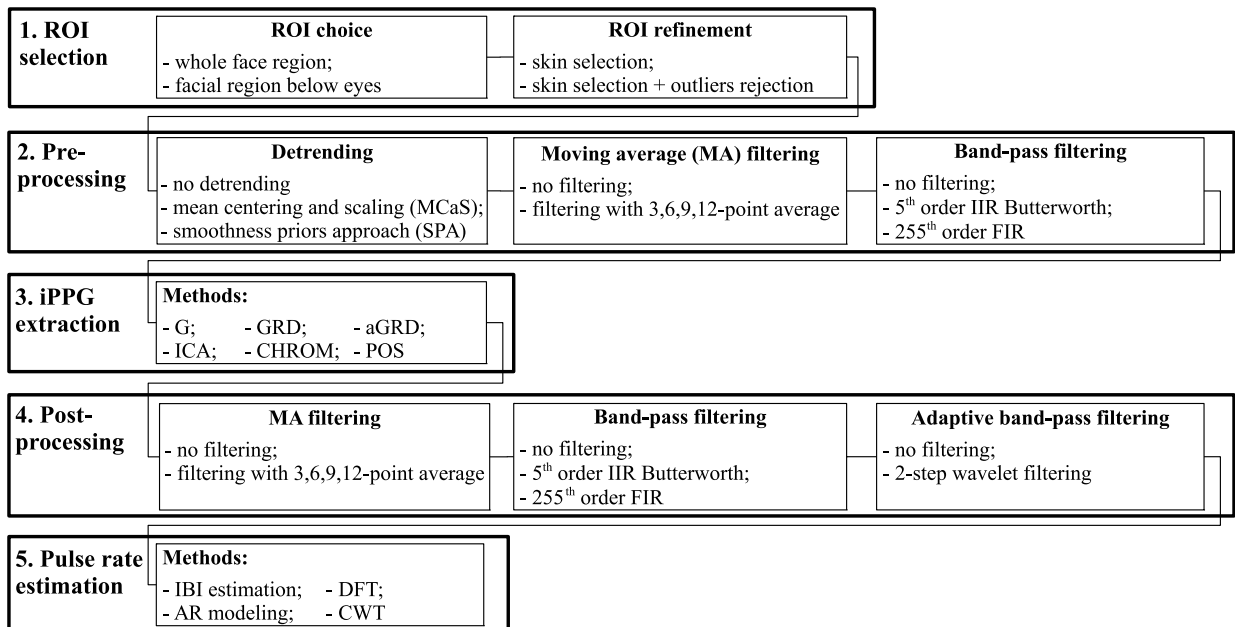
1. ROI selection

ROI choice
- whole face region;
- facial region below eyes

ROI refinement
- skin selection;
- skin selection + outliers rejection

2. Preprocessing

Detrending
- no detrending
- mean centering and scaling (MCaS);
- smoothness priors approach (SPA)

Moving average (MA) filtering
- no filtering;
- filtering with 3,6,9,12-point average

Band-pass filtering
- no filtering;
- 5$^{th}$ order IIR Butterworth;
- 255$^{th}$ order FIR

3. iPPG extraction

Methods:
- G; - GRD; - aGRD;
- ICA; - CHROM; - POS

4. Postprocessing

MA filtering
- no filtering;
- filtering with 3,6,9,12-point average

Band-pass filtering
- no filtering;
- 5$^{th}$ order IIR Butterworth;
- 255$^{th}$ order FIR

Adaptive band-pass filtering
- no filtering;
- 2-step wavelet filtering

5. Pulse rate estimation

Methods:
- IBI estimation; - DFT;
- AR modeling; - CWT